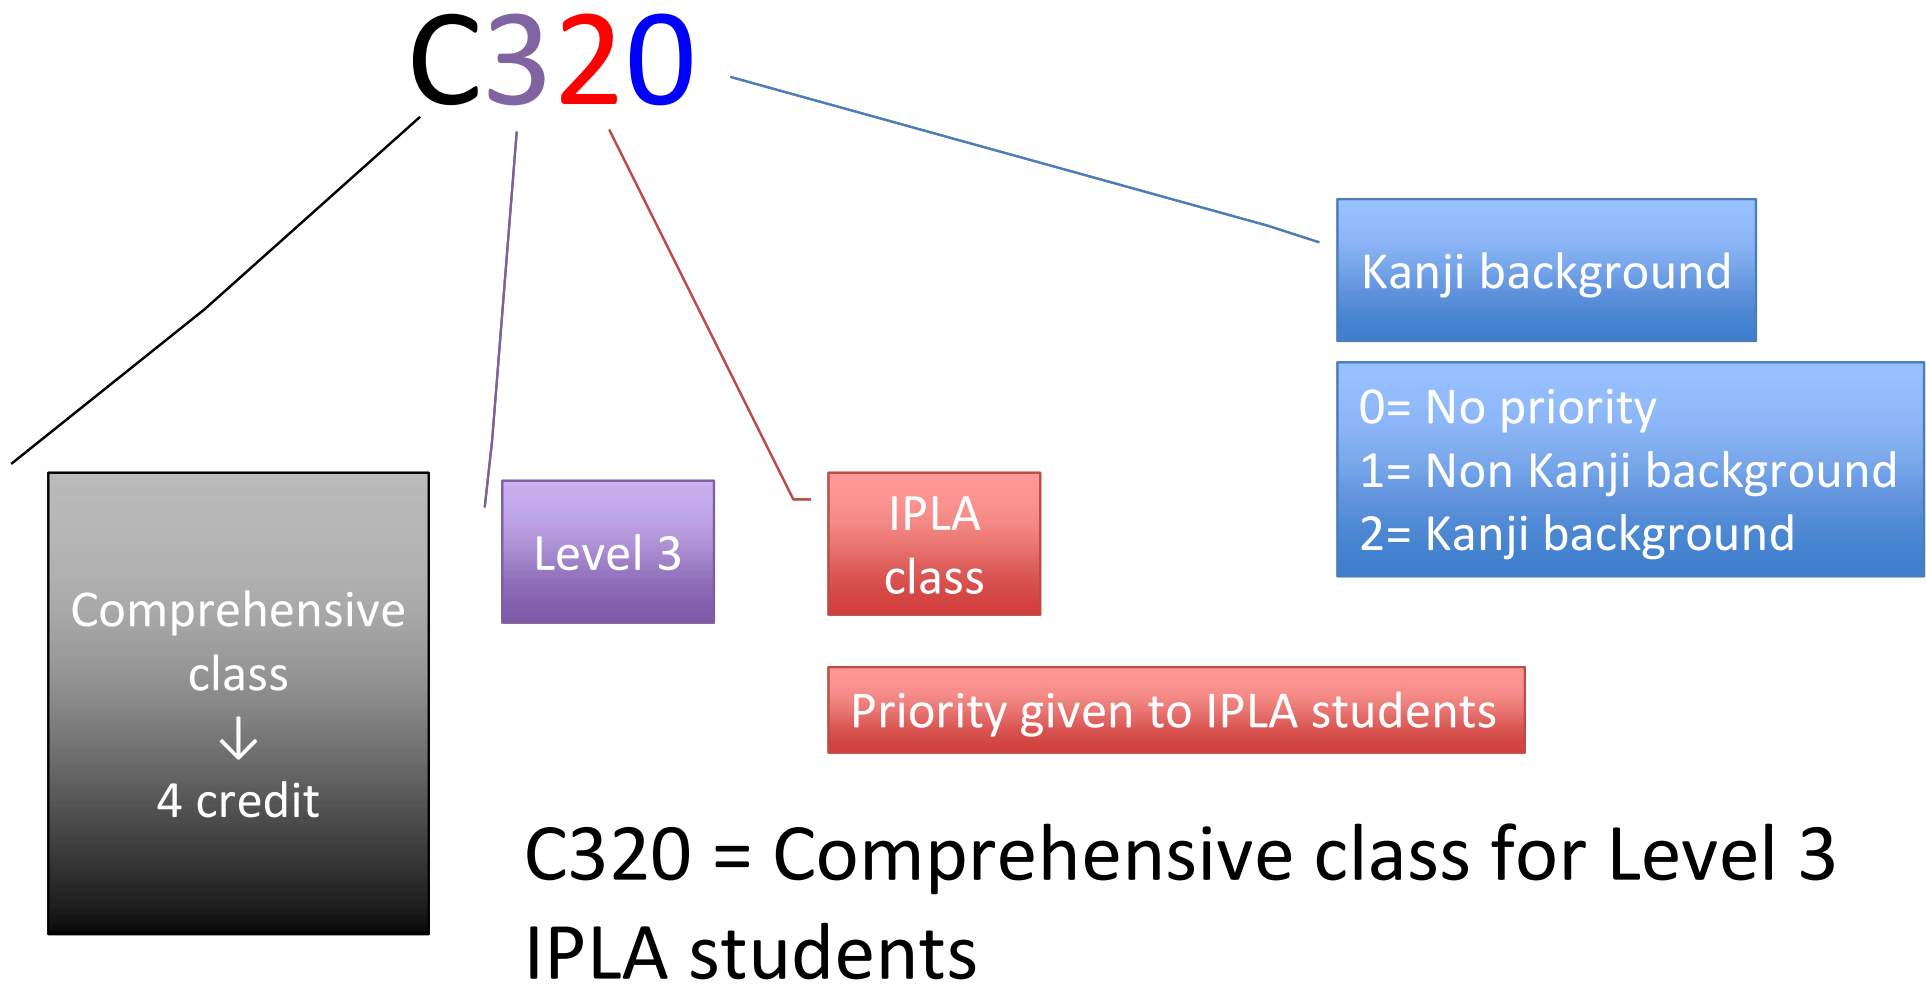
C320

Kanji background

0= No priority
1= Non Kanji background
2= Kanji background

Comprehensive class
↓
4 credit

Level 3

IPLA class

Priority given to IPLA students

C320 = Comprehensive class for Level 3 IPLA students